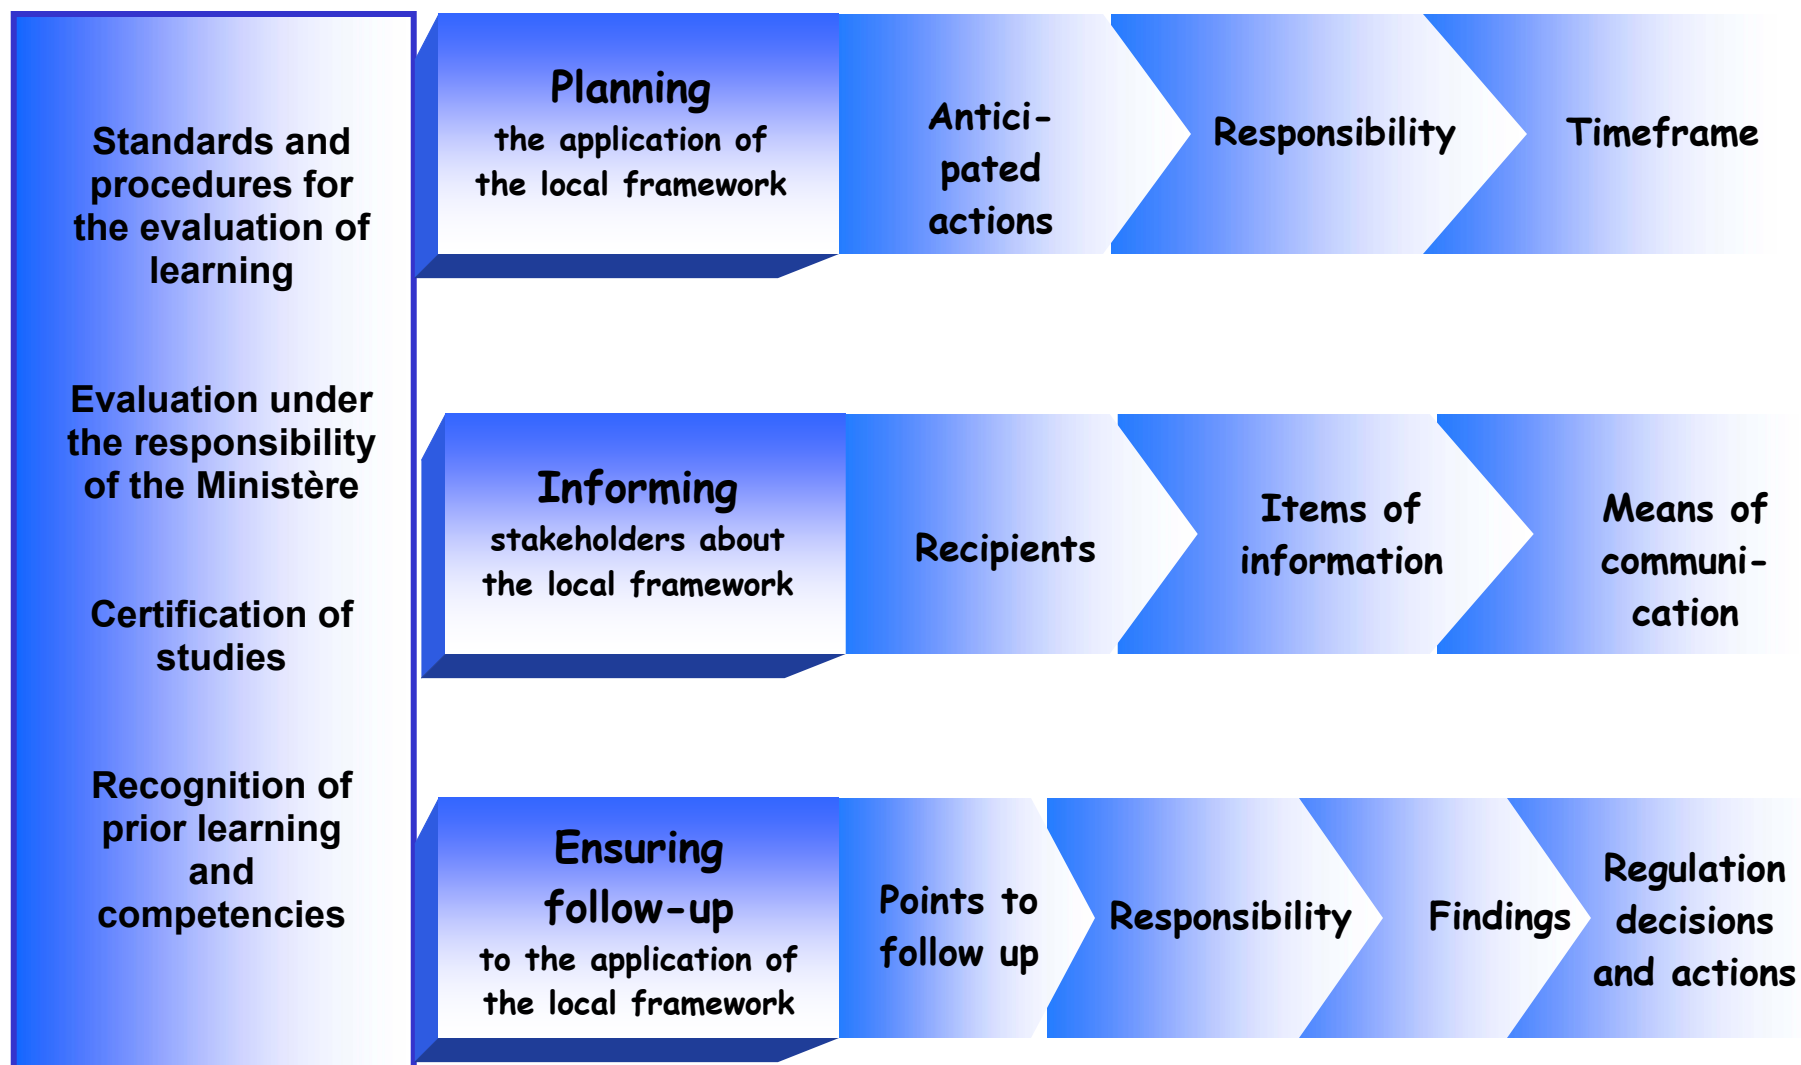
Standards and procedures for the evaluation of learning

Evaluation under the responsibility of the Ministère

Certification of studies

Recognition of prior learning and competencies

Planning
the application of the local framework

Anticipated actions

Responsibility

Timeframe

Informing
stakeholders about the local framework

Recipients

Items of information

Means of communication

Ensuring follow-up
to the application of the local framework

Points to follow up

Responsibility

Findings

Regulation decisions and actions